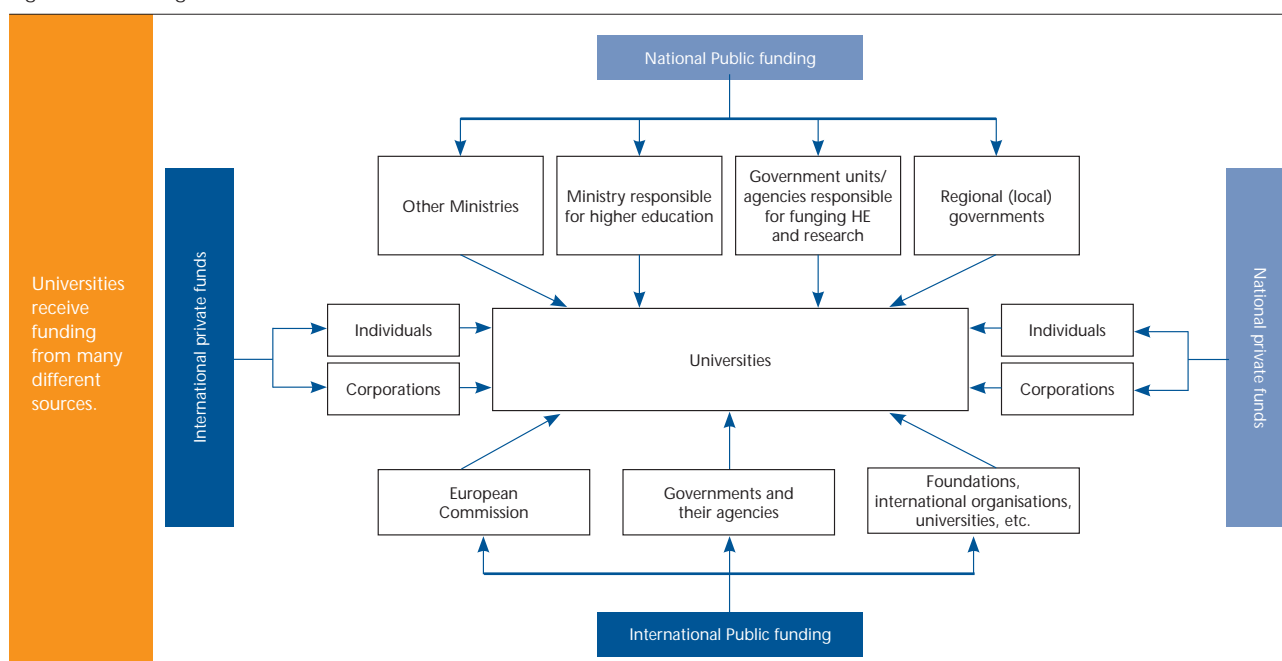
Universities receive funding from many different sources.

National Public funding

Other Ministries

Ministry responsible for higher education

Government units/ agencies responsible for funging HE and research

Regional (local) governments

International private funds

Individuals

Corporations

Universities

Individuals

Corporations

National private funds

European Commission

Governments and their agencies

Foundations, international organisations, universities, etc.

International Public funding